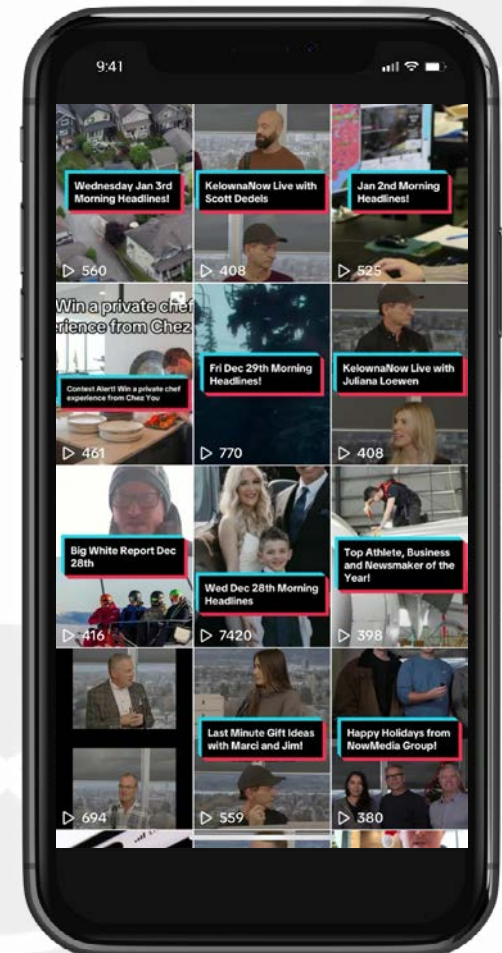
9:41

Wednesday Jan 3rd Morning Headlines!

560

KelownaNow Live with Scott Dedels

408

Jan 2nd Morning Headlines!

525

Win a private chef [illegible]rience from Chez

Contest Alert! Win a private chef experience from Chez You

461

Fri Dec 29th Morning Headlines!

770

KelownaNow Live with Juliana Loewen

408

Big White Report Dec 28th

416

Wed Dec 28th Morning Headlines

7420

Top Athlete, Business and Newsmaker of the Year!

398

694

Last Minute Gift Ideas with Marci and Jim!

559

Happy Holidays from NowMedia Group!

380